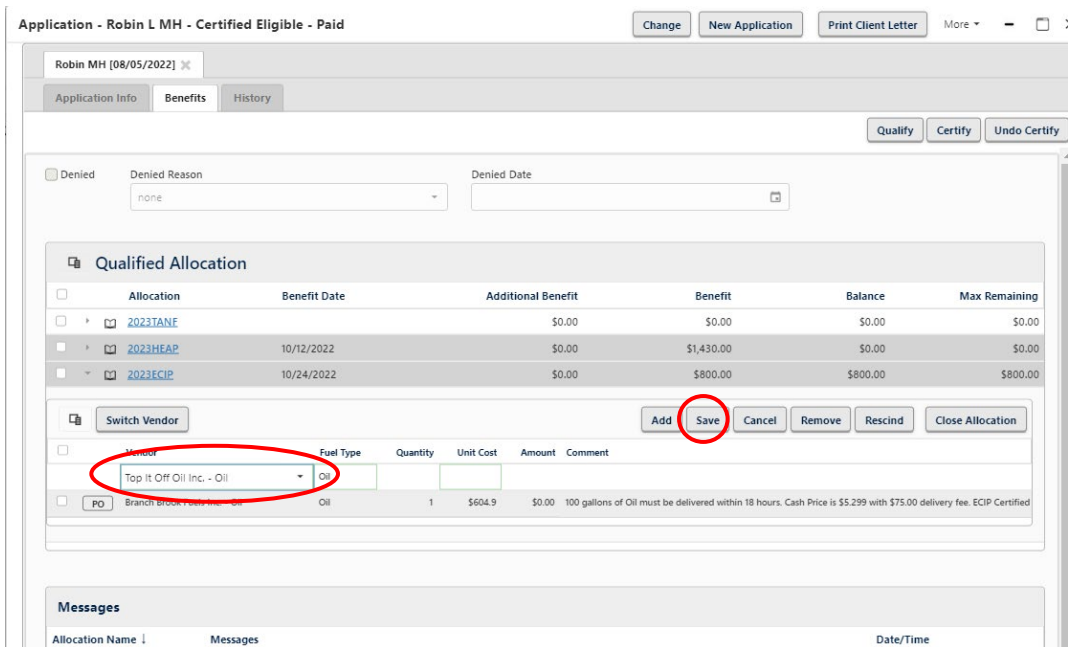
Application - Robin L MH - Certified Eligible - Paid

Change New Application Print Client Letter More

Robin MH [08/05/2022]

Application Info Benefits History

Qualify Certify Undo Certify

Denied Denied Reason Denied Date

none

Qualified Allocation

| Allocation | Benefit Date | Additional Benefit | Benefit | Balance | Max Remaining |
|---|---|---|---|---|---|
| 2023TANF | | $0.00 | $0.00 | $0.00 | $0.00 |
| 2023HEAP | 10/12/2022 | $0.00 | $1,430.00 | $0.00 | $0.00 |
| 2023ECIP | 10/24/2022 | $0.00 | $800.00 | $800.00 | $800.00 |

Switch Vendor Add Save Cancel Remove Rescind Close Allocation

| | Vendor | Fuel Type | Quantity | Unit Cost | Amount | Comment |
|---|---|---|---|---|---|---|
| | Top It Off Oil Inc. - Oil | Oil | | | | |
| PO | Branch Brook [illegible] - Oil | Oil | 1 | $604.9 | $0.00 | 100 gallons of Oil must be delivered within 18 hours. Cash Price is $5.299 with $75.00 delivery fee. ECIP Certified |

Messages

Allocation Name Messages Date/Time